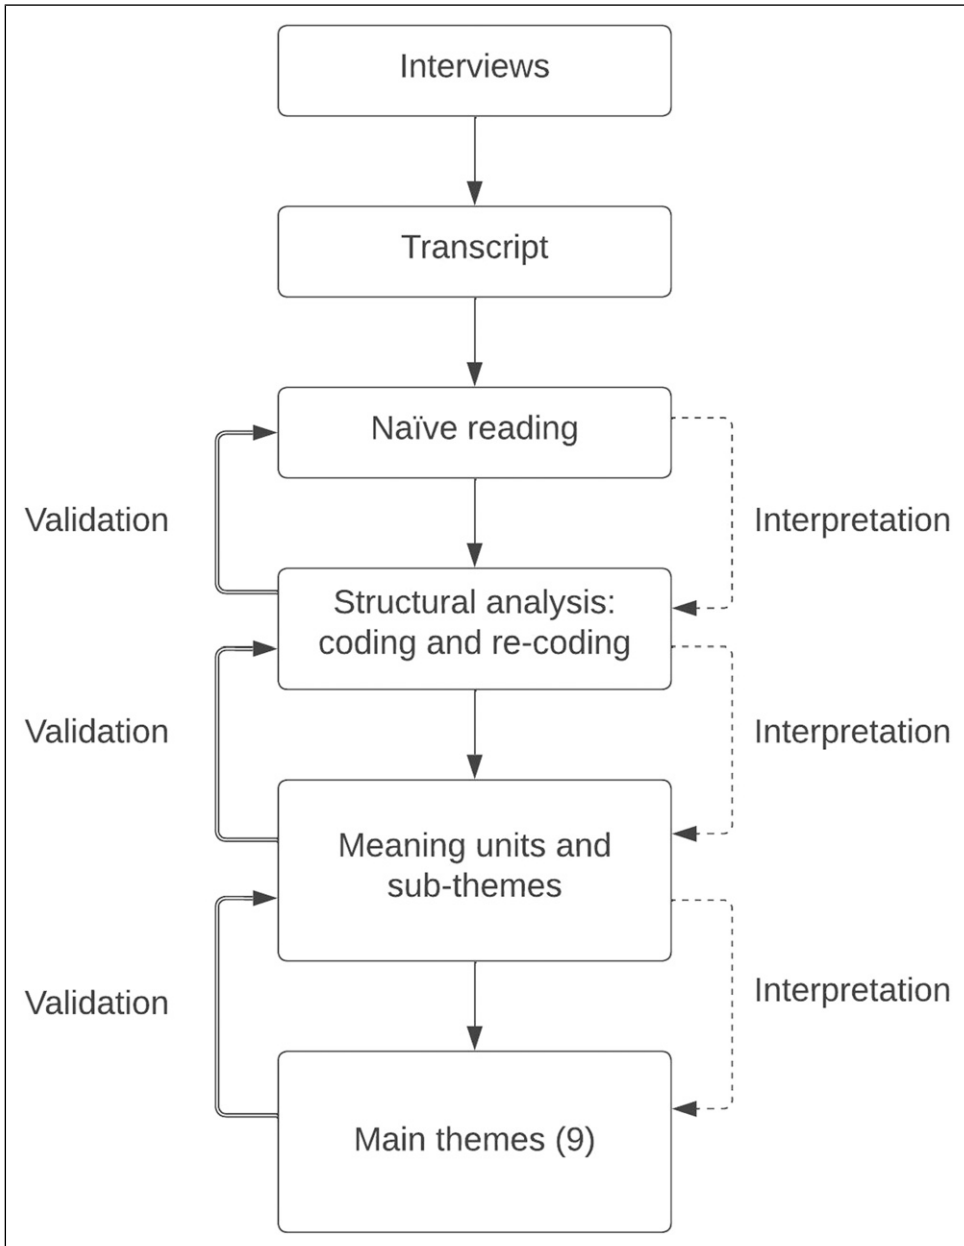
Interviews

Transcript

Naïve reading

Validation

Interpretation

Structural analysis: coding and re-coding

Validation

Interpretation

Meaning units and sub-themes

Validation

Interpretation

Main themes (9)